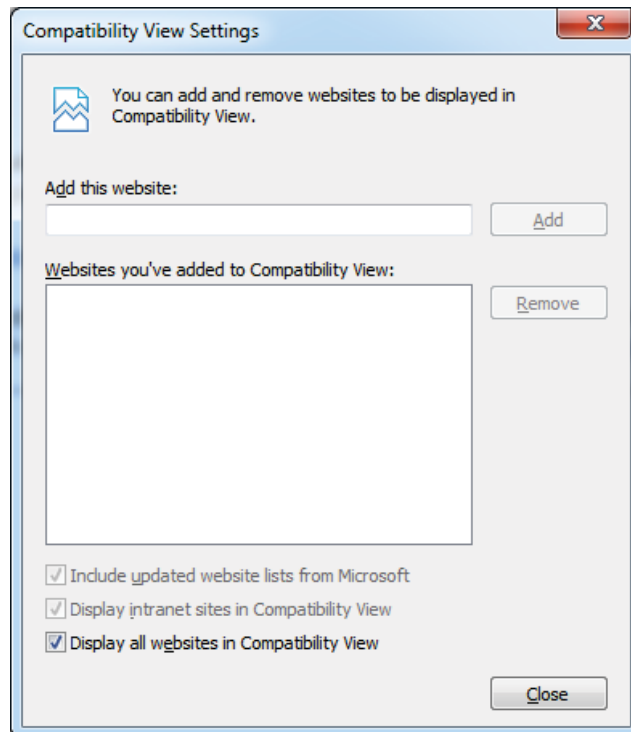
Compatibility View Settings

X

You can add and remove websites to be displayed in Compatibility View.

Add this website:

Add

Websites you've added to Compatibility View:

Remove

Include updated website lists from Microsoft

Display intranet sites in Compatibility View

Display all websites in Compatibility View

Close